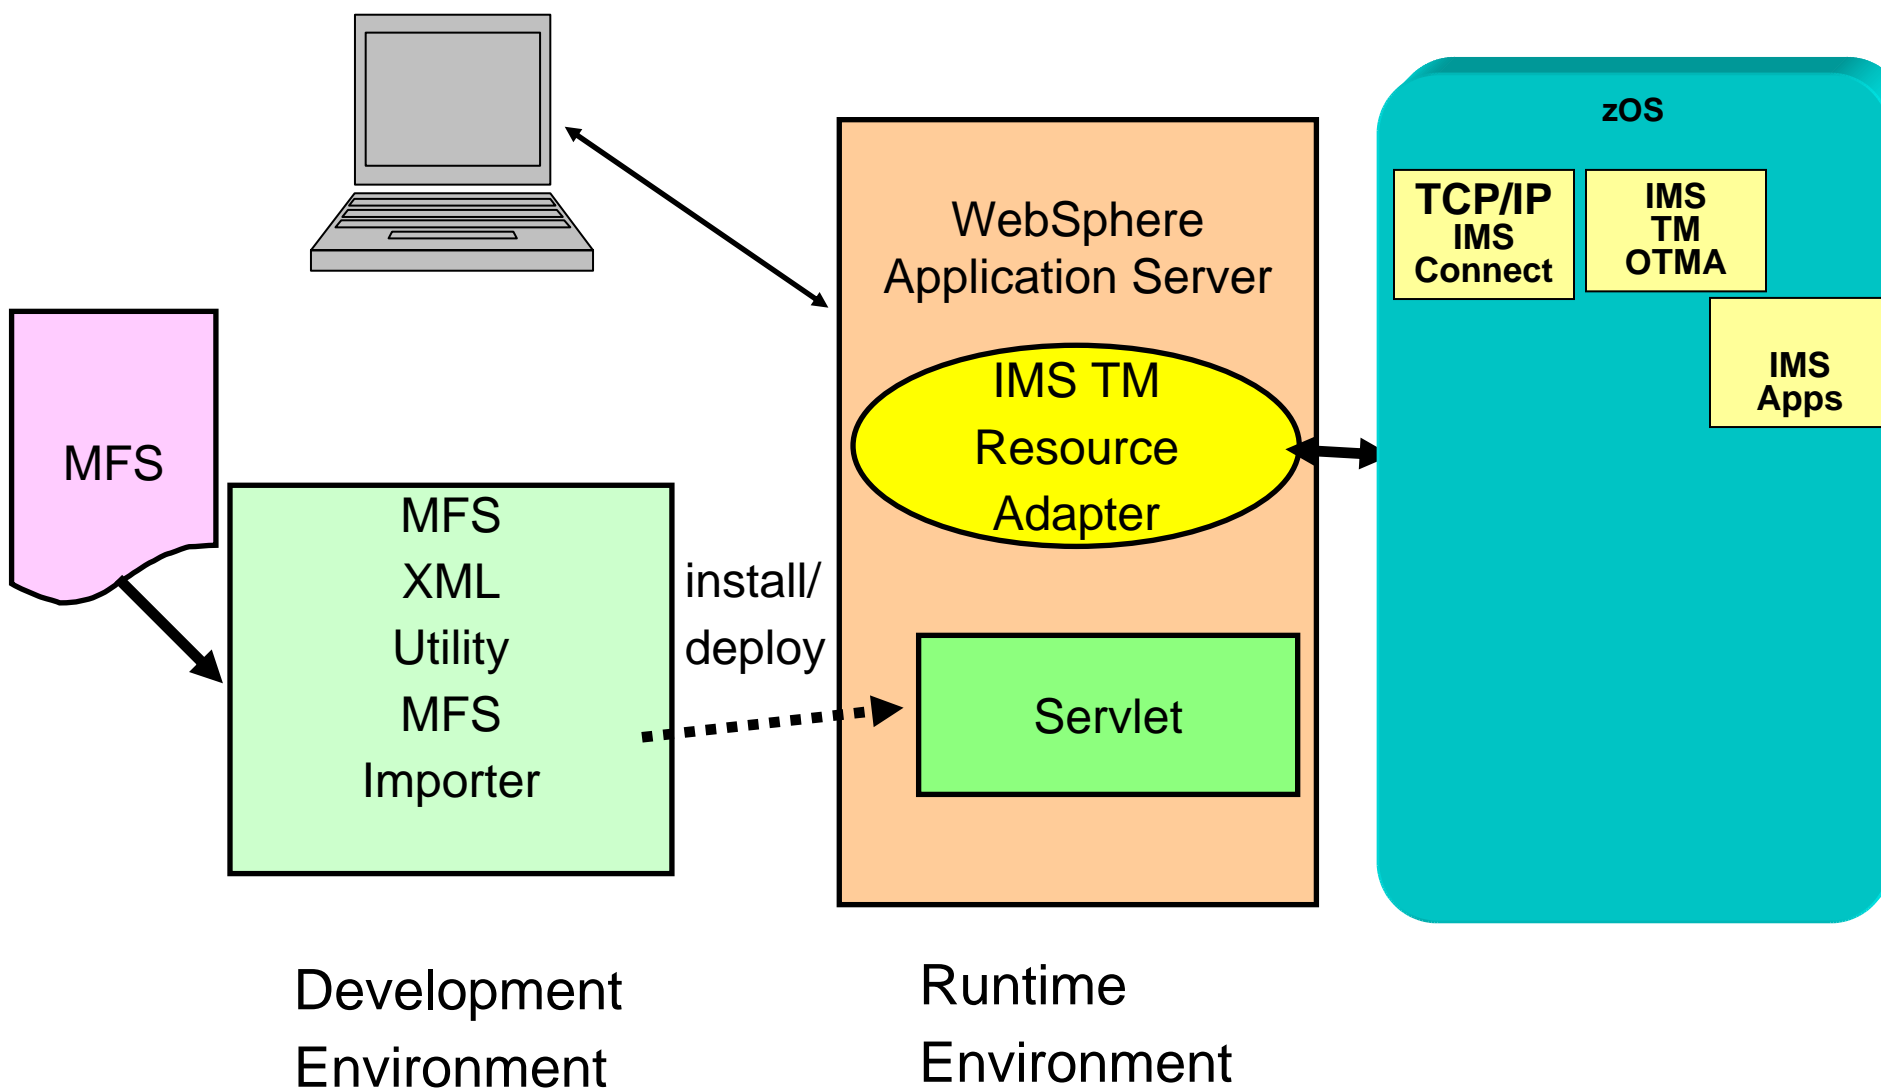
zOS

TCP/IP
IMS
Connect

IMS
TM
OTMA

IMS
Apps

WebSphere
Application Server

IMS TM
Resource
Adapter

MFS

MFS
XML
Utility
MFS
Importer

install/
deploy

Servlet

Development
Environment

Runtime
Environment